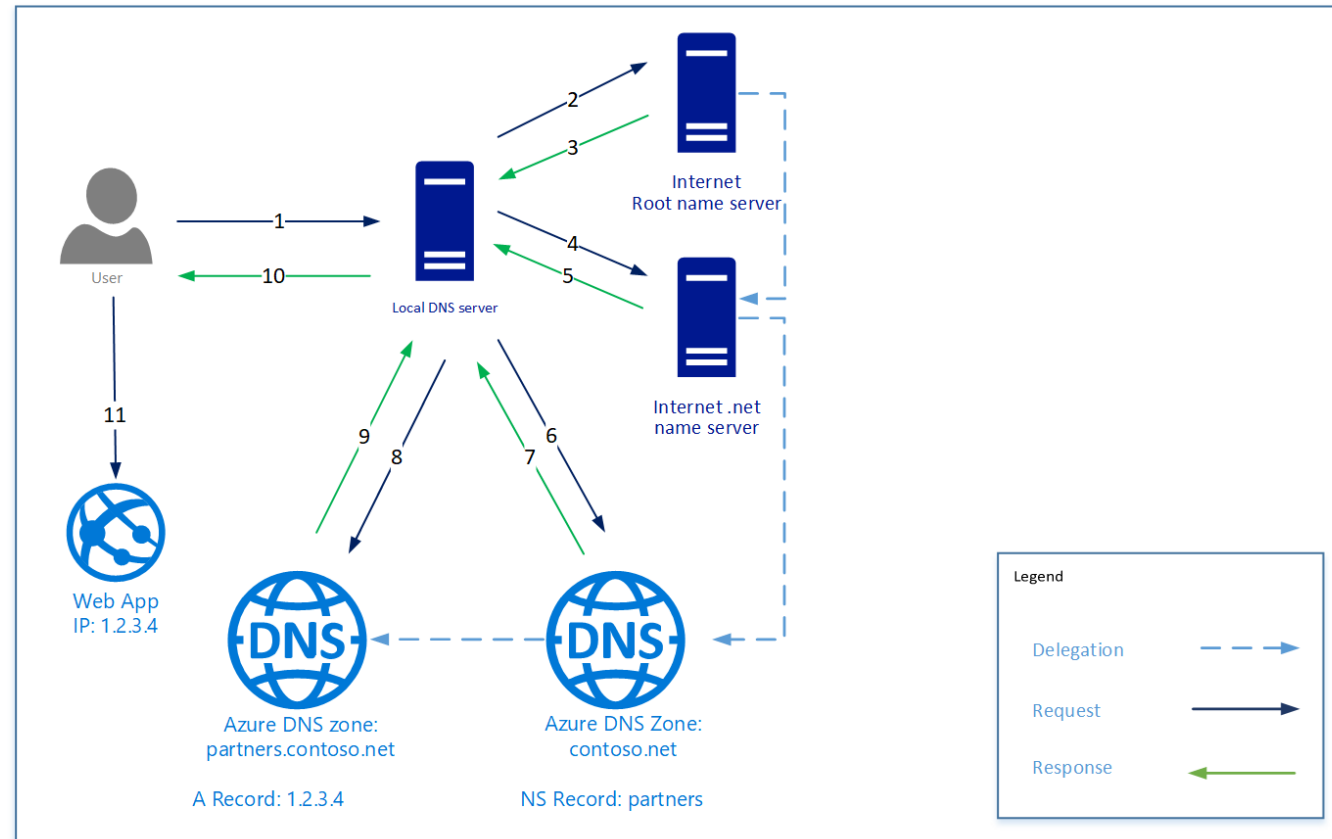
User

1

10

11

Web App
IP: 1.2.3.4

Local DNS server

2

3

Internet
Root name server

4

5

Internet .net
name server

9

8

7

6

DNS

Azure DNS zone:
partners.contoso.net

A Record: 1.2.3.4

DNS

Azure DNS Zone:
contoso.net

NS Record: partners

Legend

Delegation

Request

Response